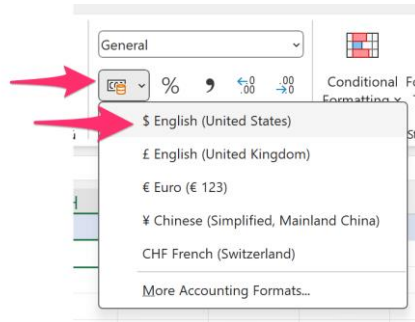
General

%

,

$\leftarrow.0$
$.00$

$.00$
$\rightarrow.0$

Conditional Formatting

$ English (United States)

£ English (United Kingdom)

€ Euro (€ 123)

¥ Chinese (Simplified, Mainland China)

CHF French (Switzerland)

More Accounting Formats...